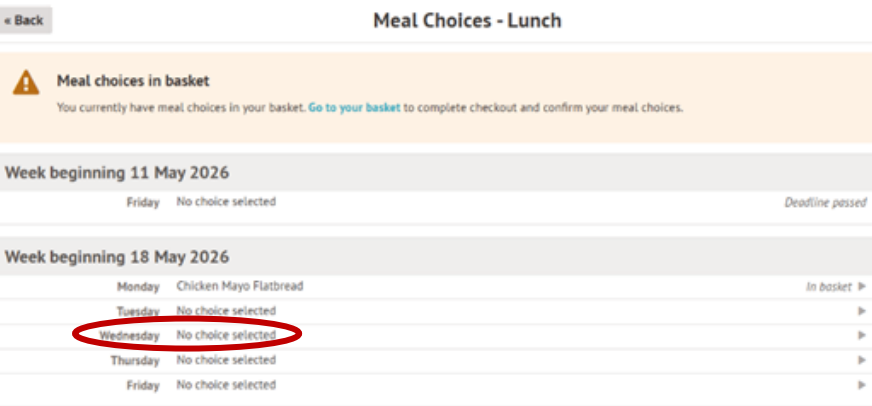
« Back

Meal Choices - Lunch

Meal choices in basket

You currently have meal choices in your basket. Go to your basket to complete checkout and confirm your meal choices.

Week beginning 11 May 2026

| | | |
|---|---|---|
| Friday | No choice selected | Deadline passed |

Week beginning 18 May 2026

| | | |
|---|---|---|
| Monday | Chicken Mayo Flatbread | In basket ▶ |
| Tuesday | No choice selected | ▶ |
| Wednesday | No choice selected | ▶ |
| Thursday | No choice selected | ▶ |
| Friday | No choice selected | ▶ |